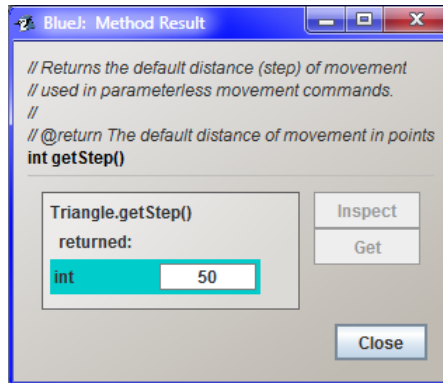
BlueJ: Method Result

// Returns the default distance (step) of movement
// used in parameterless movement commands.
//
// @return The default distance of movement in points
int getStep()

Triangle.getStep()
returned:
int 50

Inspect
Get
Close